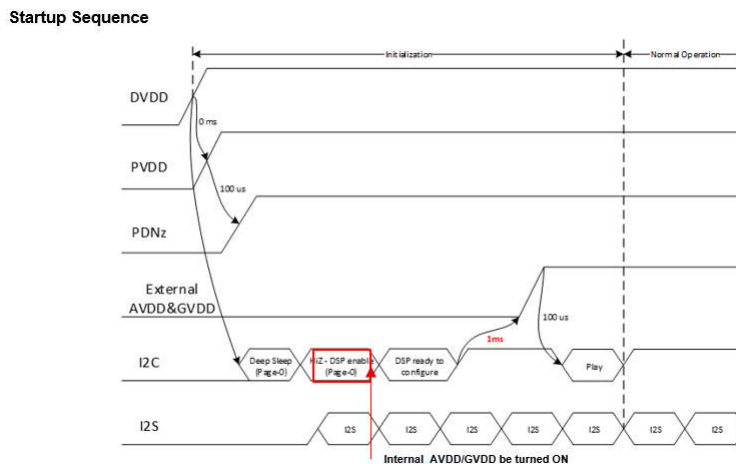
Startup Sequence

Initialization

Normal Operation

DVDD

0 ms

PVDD

100 us

PDNz

External AVDD&GVDD

100 us

1ms

I2C

Deep Sleep (Page-0)

HiZ - DSP enable (Page-0)

DSP ready to configure

Play

I2S

I2S

I2S

I2S

I2S

I2S

I2S

I2S

Internal AVDD/GVDD be turned ON